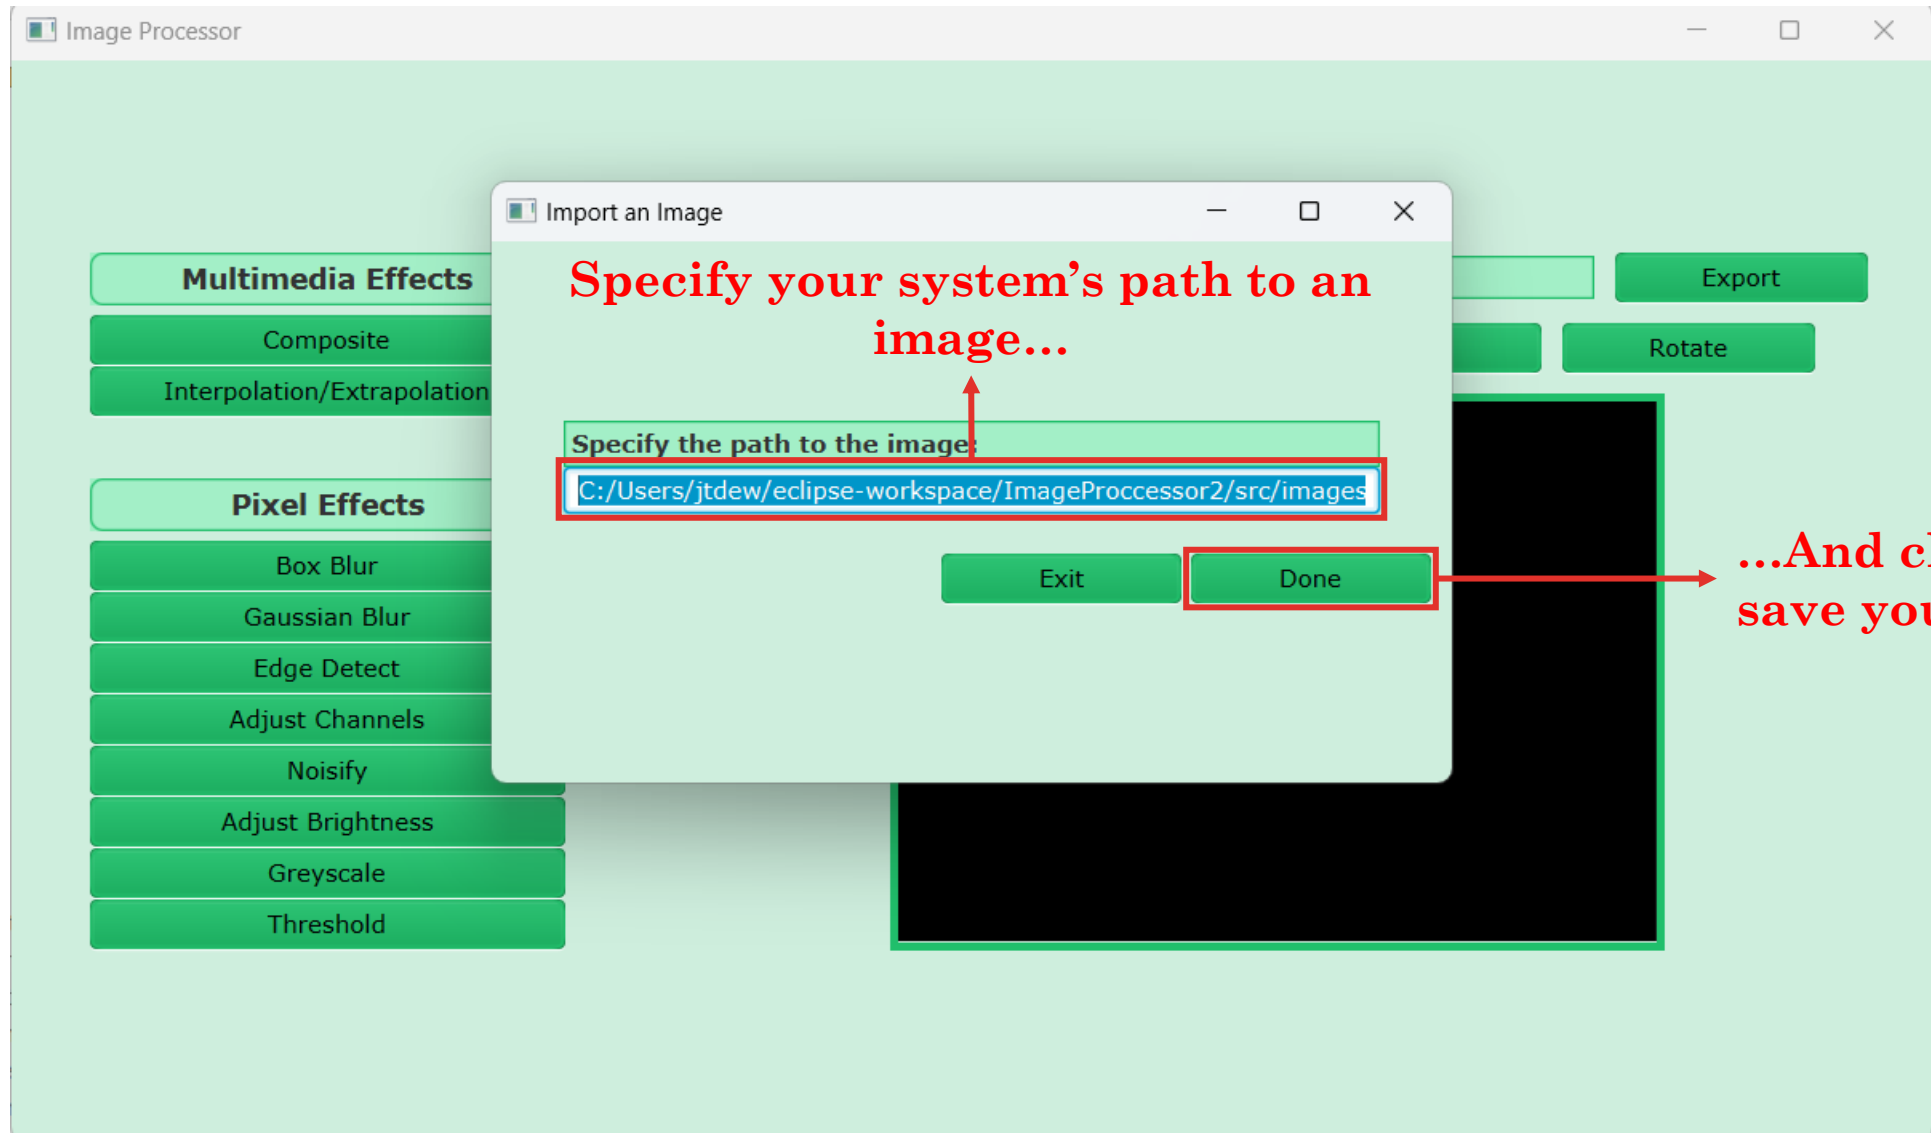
Image Processor

Multimedia Effects

Composite

Interpolation/Extrapolation

Pixel Effects

Box Blur

Gaussian Blur

Edge Detect

Adjust Channels

Noisify

Adjust Brightness

Greyscale

Threshold

Export

Rotate

Import an Image

Specify your system's path to an image...

Specify the path to the image:

C:/Users/jtdew/eclipse-workspace/ImageProccessor2/src/images

Exit

Done

...And cl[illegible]
save you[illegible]